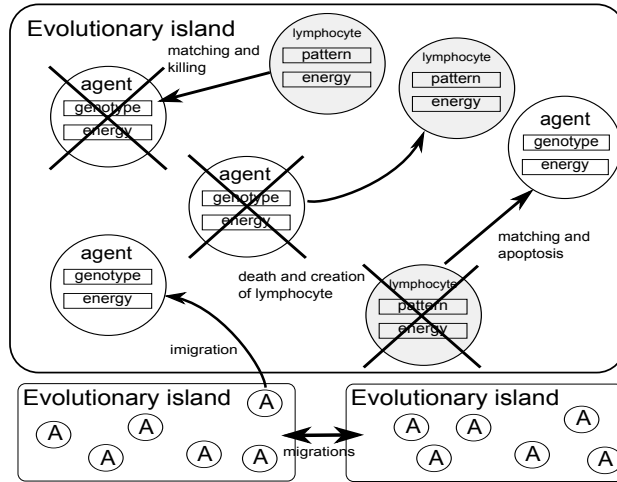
Evolutionary island

lymphocyte
pattern
energy

matching and killing

agent
genotype
energy

lymphocyte
pattern
energy

agent
genotype
energy

agent
genotype
energy

matching and apoptosis

agent
genotype
energy

death and creation of lymphocyte

lymphocyte
pattern
energy

imigration

Evolutionary island
A
A
A
A
A
A

migrations

Evolutionary island
A
A
A
A
A
A